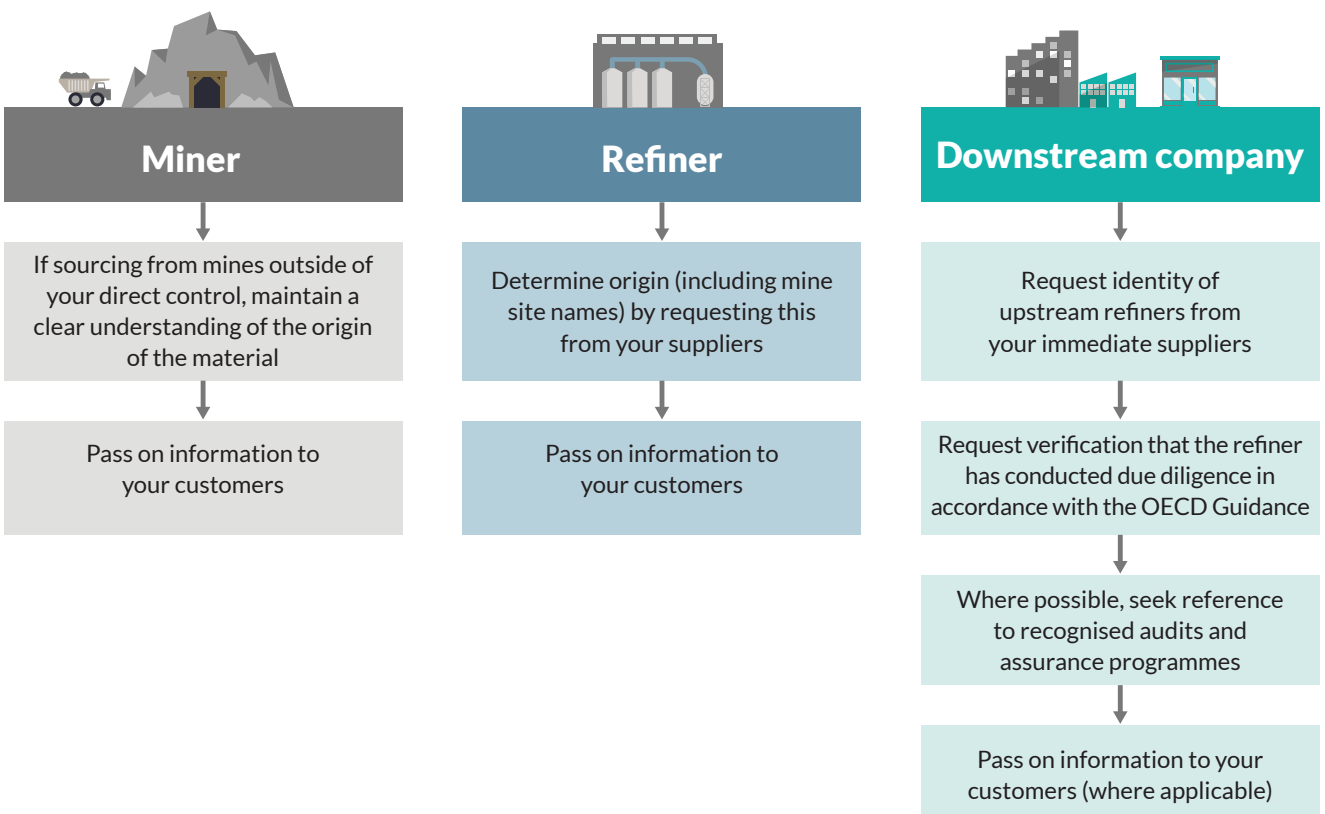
Miner

If sourcing from mines outside of your direct control, maintain a clear understanding of the origin of the material

Pass on information to your customers

Refiner

Determine origin (including mine site names) by requesting this from your suppliers

Pass on information to your customers

Downstream company

Request identity of upstream refiners from your immediate suppliers

Request verification that the refiner has conducted due diligence in accordance with the OECD Guidance

Where possible, seek reference to recognised audits and assurance programmes

Pass on information to your customers (where applicable)